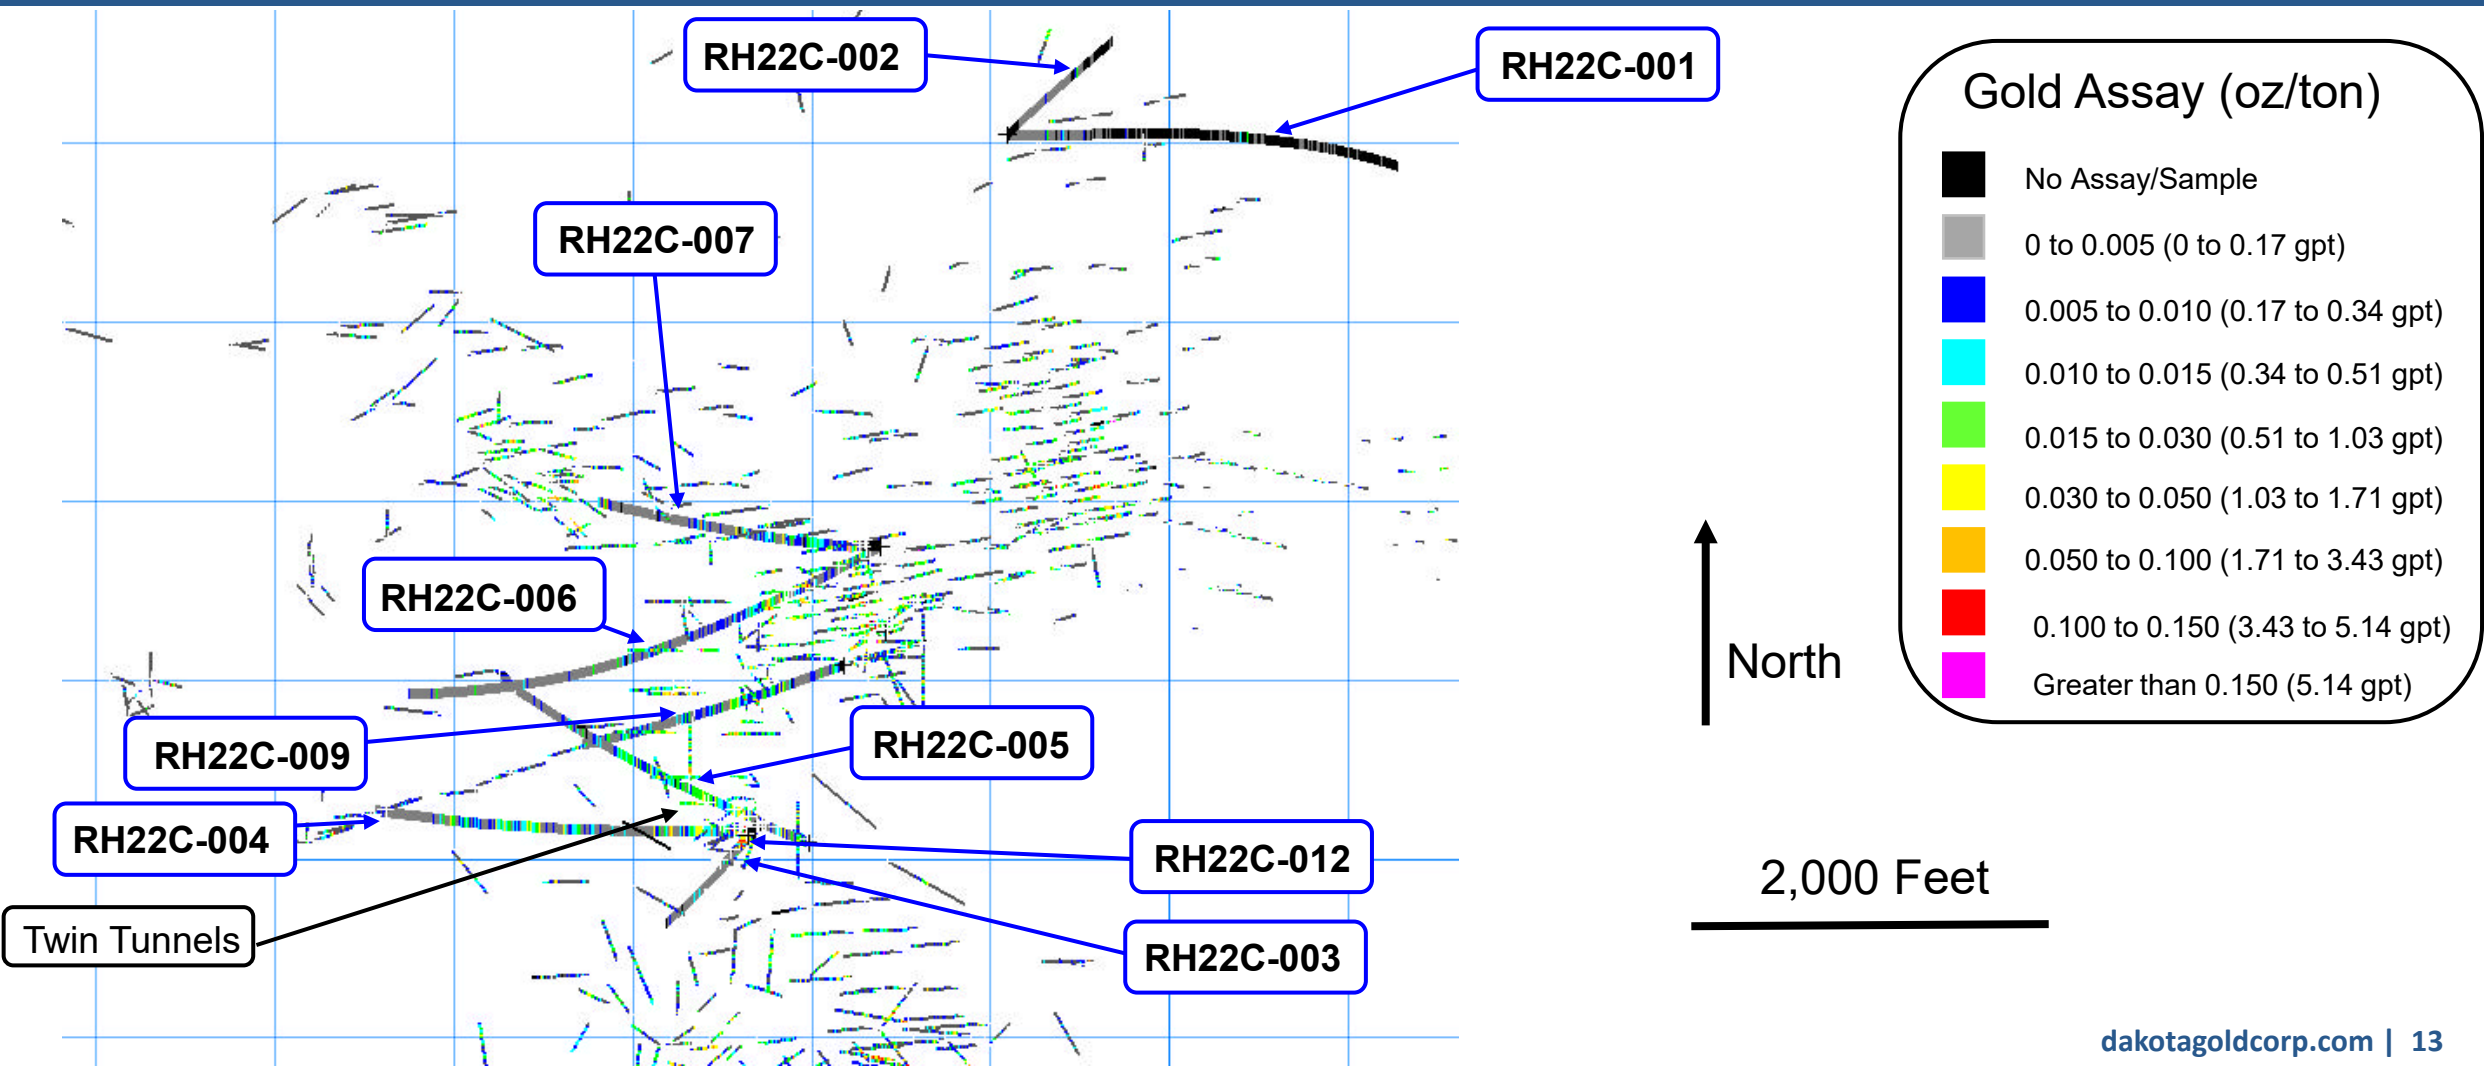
RH22C-002

RH22C-001

RH22C-007

RH22C-006

RH22C-009

RH22C-005

RH22C-004

Twin Tunnels

RH22C-012

RH22C-003

Gold Assay (oz/ton)

No Assay/Sample
0 to 0.005 (0 to 0.17 gpt)
0.005 to 0.010 (0.17 to 0.34 gpt)
0.010 to 0.015 (0.34 to 0.51 gpt)
0.015 to 0.030 (0.51 to 1.03 gpt)
0.030 to 0.050 (1.03 to 1.71 gpt)
0.050 to 0.100 (1.71 to 3.43 gpt)
0.100 to 0.150 (3.43 to 5.14 gpt)
Greater than 0.150 (5.14 gpt)

North

2,000 Feet

dakotagoldcorp.com | 13